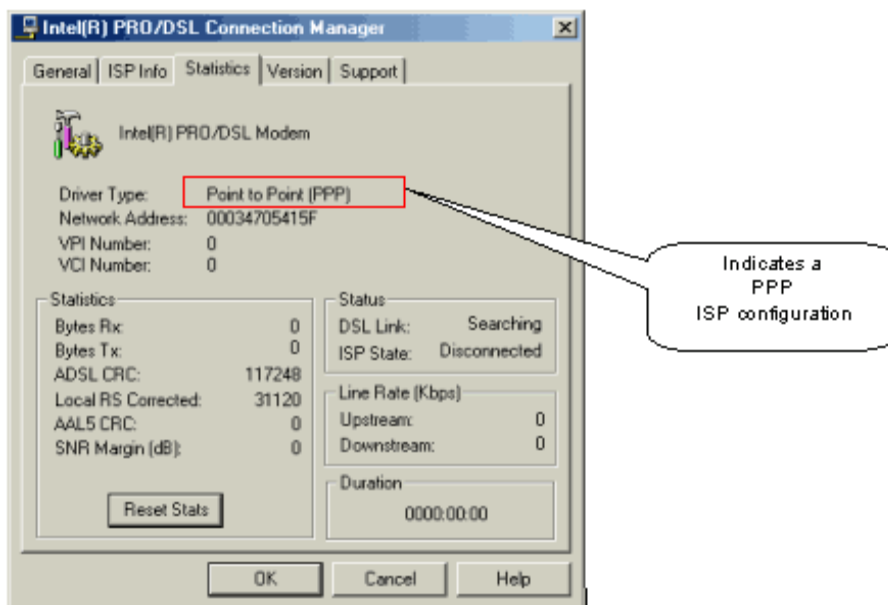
Intel(R) PRO/DSL Connection Manager

General | ISP Info | Statistics | Version | Support

Intel(R) PRO/DSL Modem

Driver Type: Point to Point (PPP)
Network Address: 00034705415F
VPI Number: 0
VCI Number: 0

Indicates a PPP ISP configuration

Statistics

| | |
|---|---|
| Bytes Rx: | 0 |
| Bytes Tx: | 0 |
| ADSL CRC: | 117248 |
| Local RS Corrected: | 31120 |
| AAL5 CRC: | 0 |
| SNR Margin (dB): | 0 |

Reset Stats

Status

| | |
|---|---|
| DSL Link: | Searching |
| ISP State: | Disconnected |

Line Rate (Kbps)

| | |
|---|---|
| Upstream: | 0 |
| Downstream: | 0 |

Duration
0000:00:00

OK Cancel Help